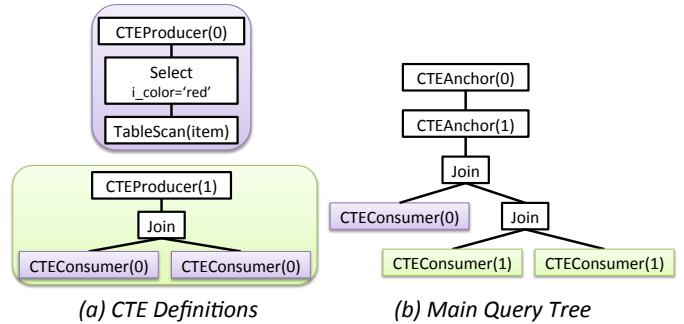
CTEProducer(0)

Select
i_color='red'

TableScan(item)

CTEProducer(1)

Join

CTEConsumer(0)

CTEConsumer(0)

(a) CTE Definitions

CTEAnchor(0)

CTEAnchor(1)

Join

CTEConsumer(0)

Join

CTEConsumer(1)

CTEConsumer(1)

(b) Main Query Tree